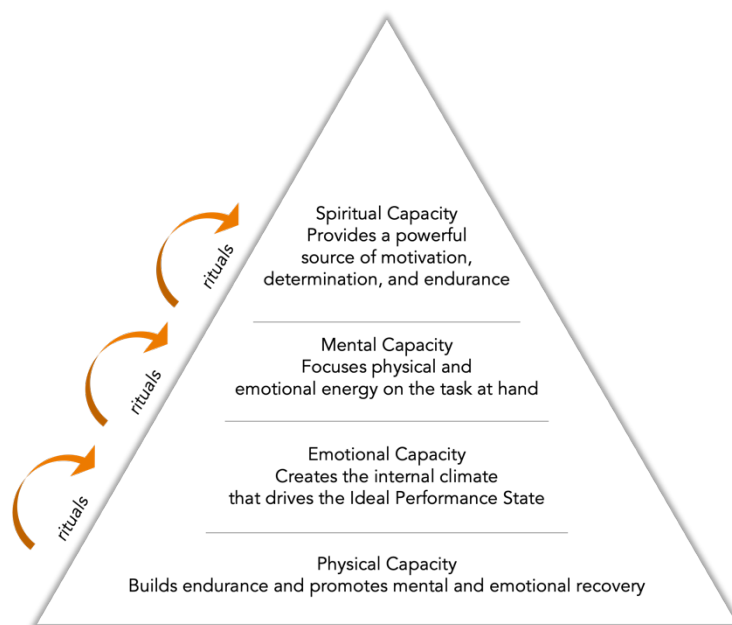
rituals

Spiritual Capacity
Provides a powerful source of motivation, determination, and endurance

rituals

Mental Capacity
Focuses physical and emotional energy on the task at hand

rituals

Emotional Capacity
Creates the internal climate that drives the Ideal Performance State

Physical Capacity
Builds endurance and promotes mental and emotional recovery